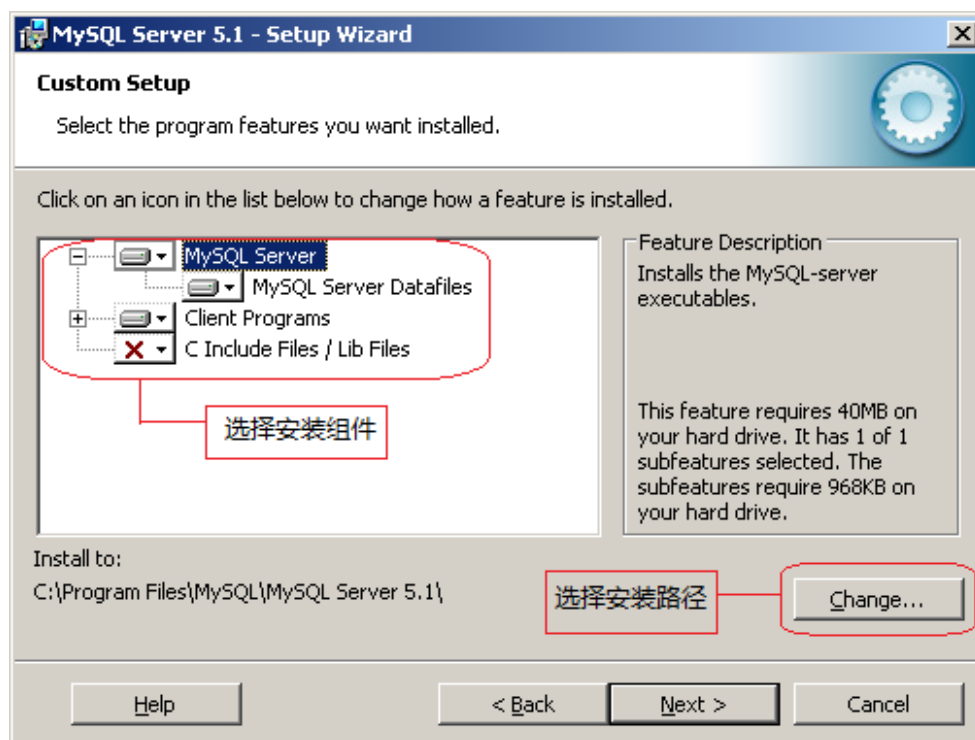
MySQL Server 5.1 - Setup Wizard

Custom Setup

Select the program features you want installed.

Click on an icon in the list below to change how a feature is installed.

MySQL Server
MySQL Server Datafiles
Client Programs
C Include Files / Lib Files

选择安装组件

Feature Description
Installs the MySQL-server executables.

This feature requires 40MB on your hard drive. It has 1 of 1 subfeatures selected. The subfeatures require 968KB on your hard drive.

Install to:
C:\Program Files\MySQL\MySQL Server 5.1\

选择安装路径

Change...

Help

< Back

Next >

Cancel